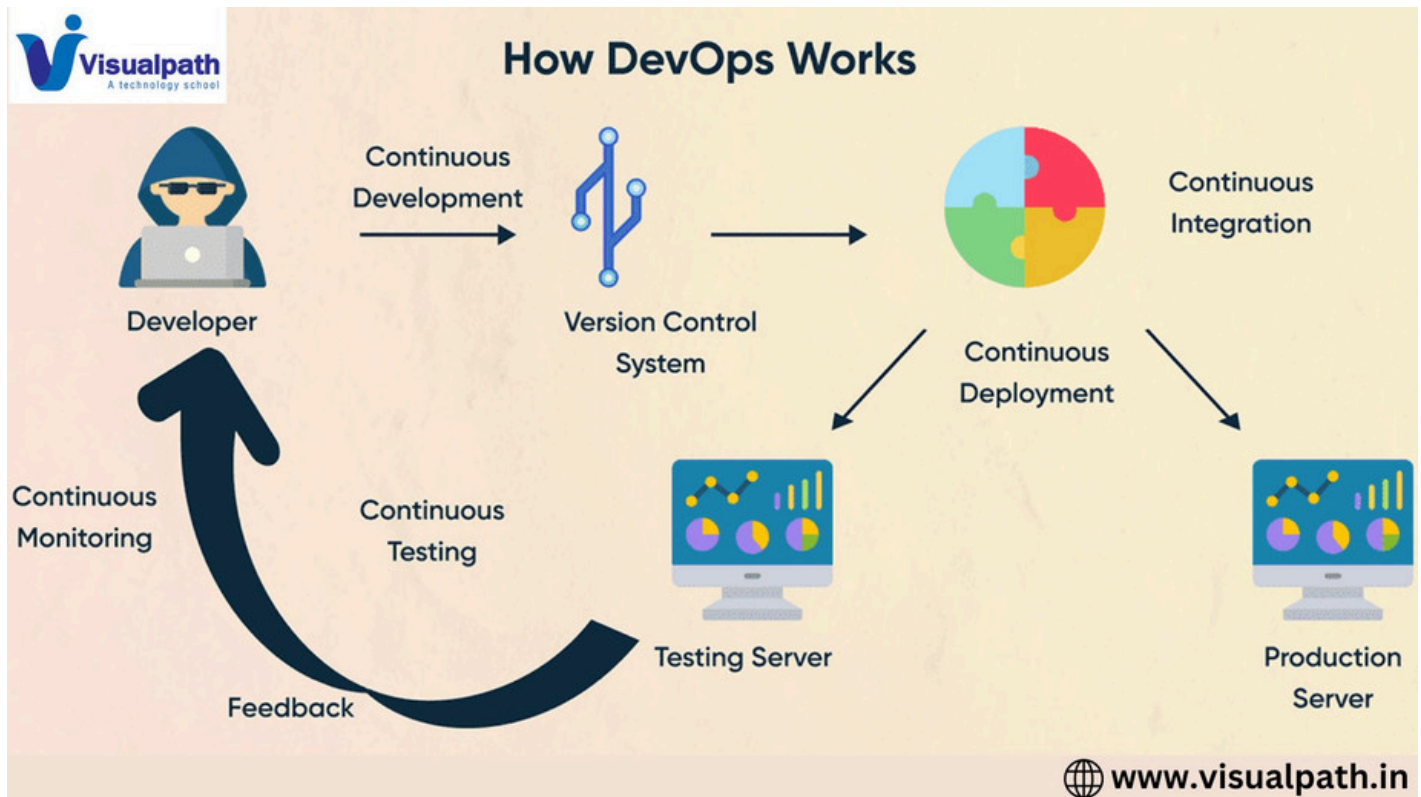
Visualpath
A technology school

How DevOps Works

Developer

Continuous Development

Version Control System

Continuous Integration

Continuous Deployment

Continuous Monitoring

Continuous Testing

Testing Server

Production Server

Feedback

www.visualpath.in